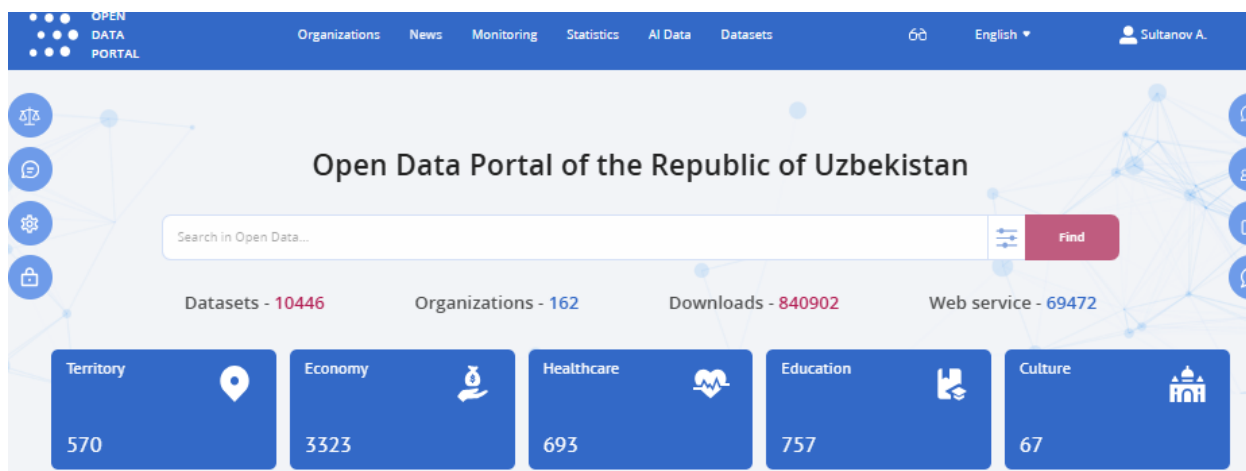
OPEN DATA PORTAL

Organizations News Monitoring Statistics AI Data Datasets

English

Sultanov A.

Open Data Portal of the Republic of Uzbekistan

Search in Open Data...

Find

Datasets - 10446 Organizations - 162 Downloads - 840902 Web service - 69472

Territory
570

Economy
3323

Healthcare
693

Education
757

Culture
67